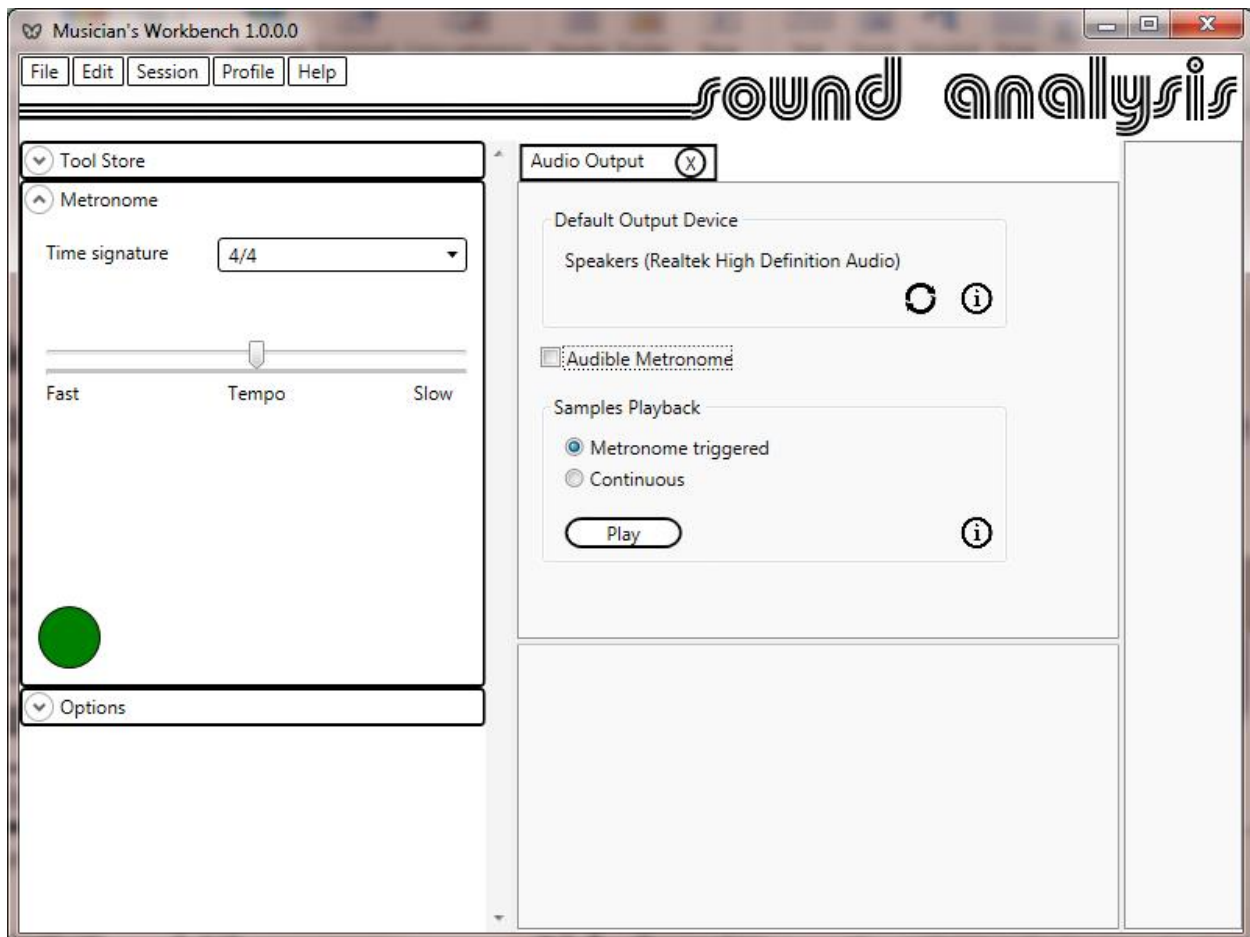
Musician's Workbench 1.0.0.0

File Edit Session Profile Help

sound analysis

Tool Store

Metronome

Time signature 4/4

Fast Tempo Slow

Options

Audio Output X

Default Output Device

Speakers (Realtek High Definition Audio)

Audible Metronome

Samples Playback

Metronome triggered

Continuous

Play